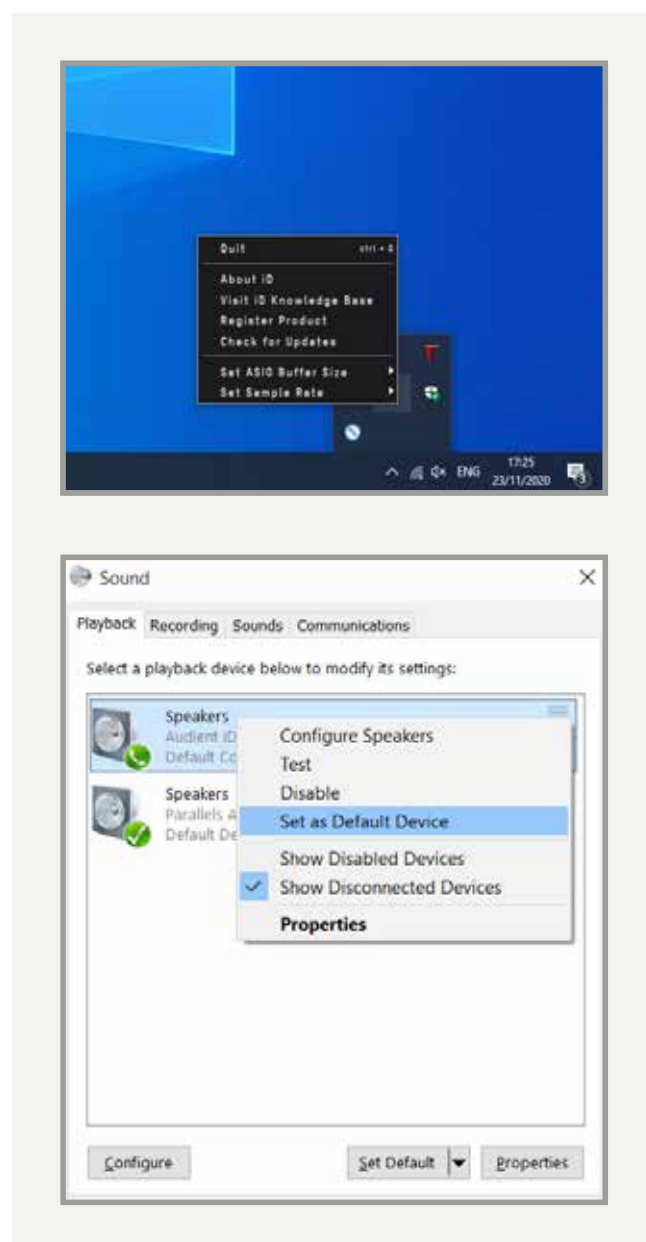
Quit ctrl + Q
About iD
Visit iD Knowledge Base
Register Product
Check for Updates
Set ASIO Buffer Size
Set Sample Rate

ENG 17:25 23/11/2020

Sound

Playback Recording Sounds Communications

Select a playback device below to modify its settings:

Speakers
Audient iD
Default Co

Speakers
Parallels A
Default De

Configure Speakers
Test
Disable
Set as Default Device
Show Disabled Devices
Show Disconnected Devices
Properties

Configure Set Default Properties